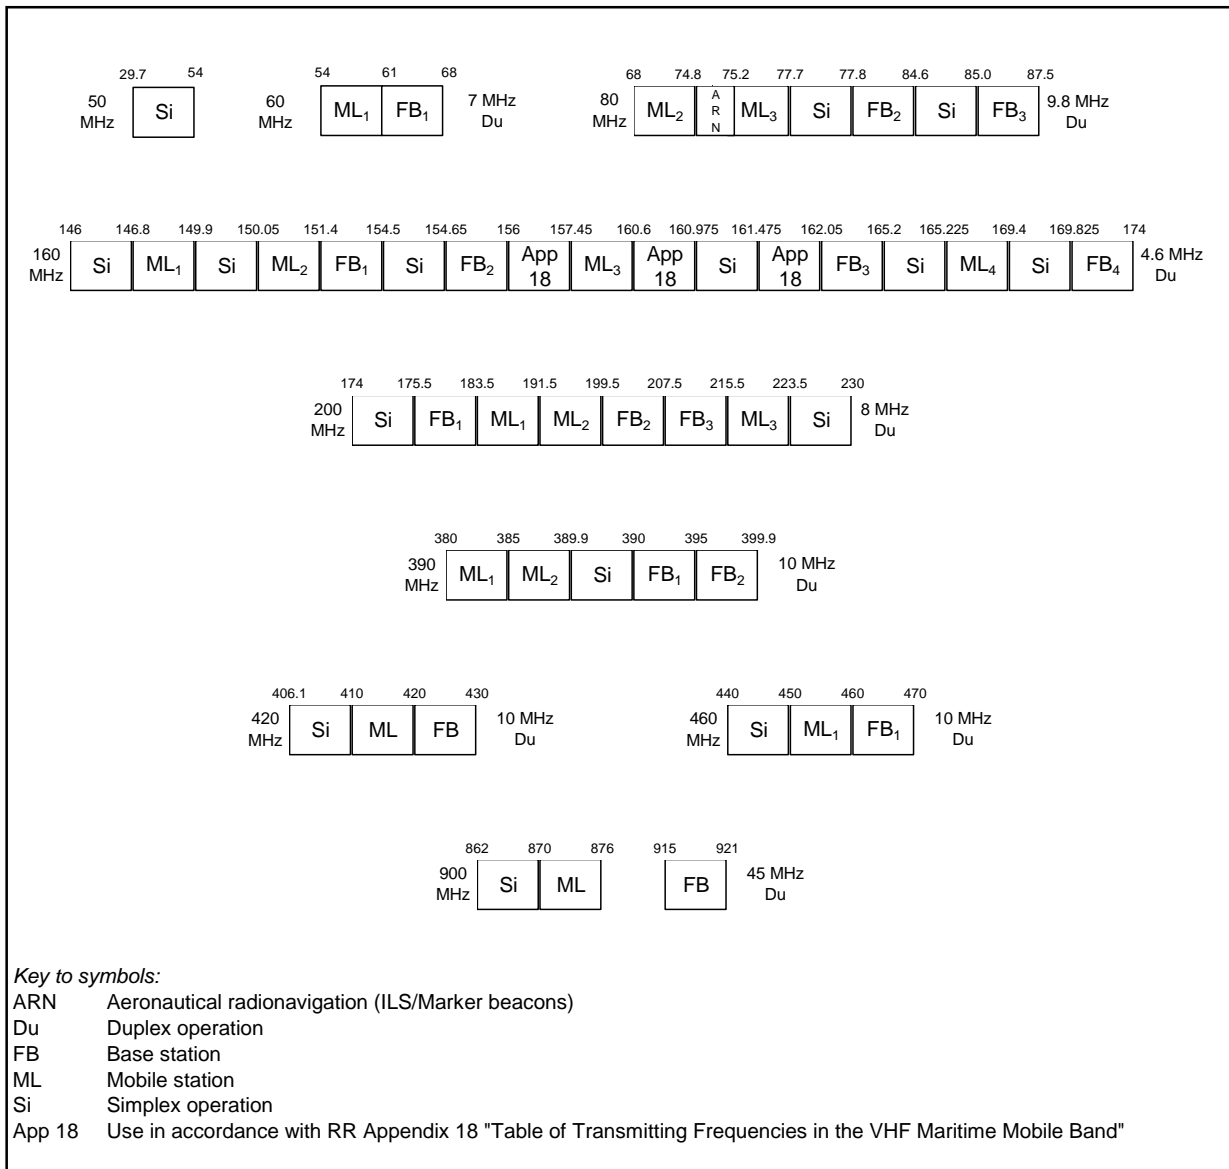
29.7 54
50 MHz Si

54 61 68
60 MHz $ML_1$ $FB_1$ 7 MHz Du

68 74.8 75.2 77.7 77.8 84.6 85.0 87.5
80 MHz $ML_2$ A R N $ML_3$ Si $FB_2$ Si $FB_3$ 9.8 MHz Du

146 146.8 149.9 150.05 151.4 154.5 154.65 156 157.45 160.6 160.975 161.475 162.05 165.2 165.225 169.4 169.825 174
160 MHz Si $ML_1$ Si $ML_2$ $FB_1$ Si $FB_2$ App 18 $ML_3$ App 18 Si App 18 $FB_3$ Si $ML_4$ Si $FB_4$ 4.6 MHz Du

174 175.5 183.5 191.5 199.5 207.5 215.5 223.5 230
200 MHz Si $FB_1$ $ML_1$ $ML_2$ $FB_2$ $FB_3$ $ML_3$ Si 8 MHz Du

380 385 389.9 390 395 399.9
390 MHz $ML_1$ $ML_2$ Si $FB_1$ $FB_2$ 10 MHz Du

406.1 410 420 430
420 MHz Si ML FB 10 MHz Du

440 450 460 470
460 MHz Si $ML_1$ $FB_1$ 10 MHz Du

862 870 876 915 921
900 MHz Si ML FB 45 MHz Du

*Key to symbols:*
ARN Aeronautical radionavigation (ILS/Marker beacons)
Du Duplex operation
FB Base station
ML Mobile station
Si Simplex operation
App 18 Use in accordance with RR Appendix 18 "Table of Transmitting Frequencies in the VHF Maritime Mobile Band"